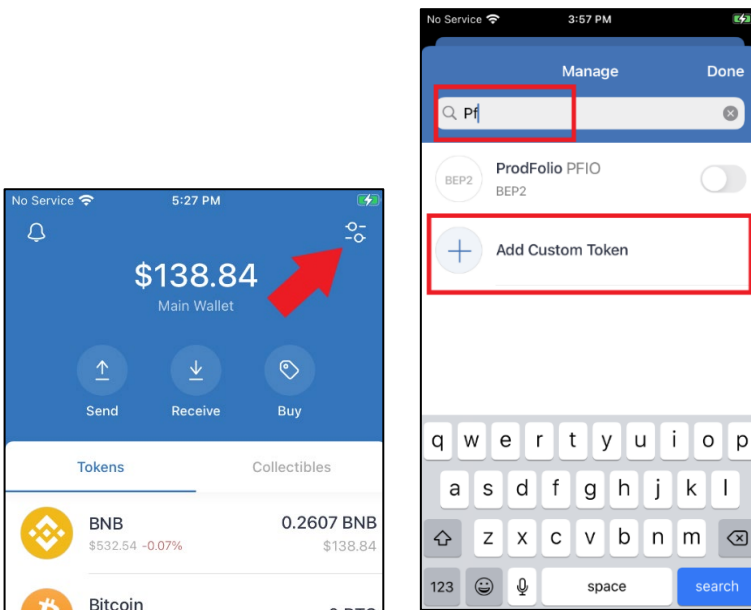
No Service 5:27 PM

$138.84
Main Wallet

Send
Receive
Buy

Tokens
Collectibles

BNB
$532.54 -0.07%
0.2607 BNB
$138.84

Bitcoin
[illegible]

No Service 3:57 PM

Manage
Done

Pf

BEP2
ProdFolio PFIO
BEP2

Add Custom Token

q w e r t y u i o p
a s d f g h j k l
z x c v b n m
123
space
search